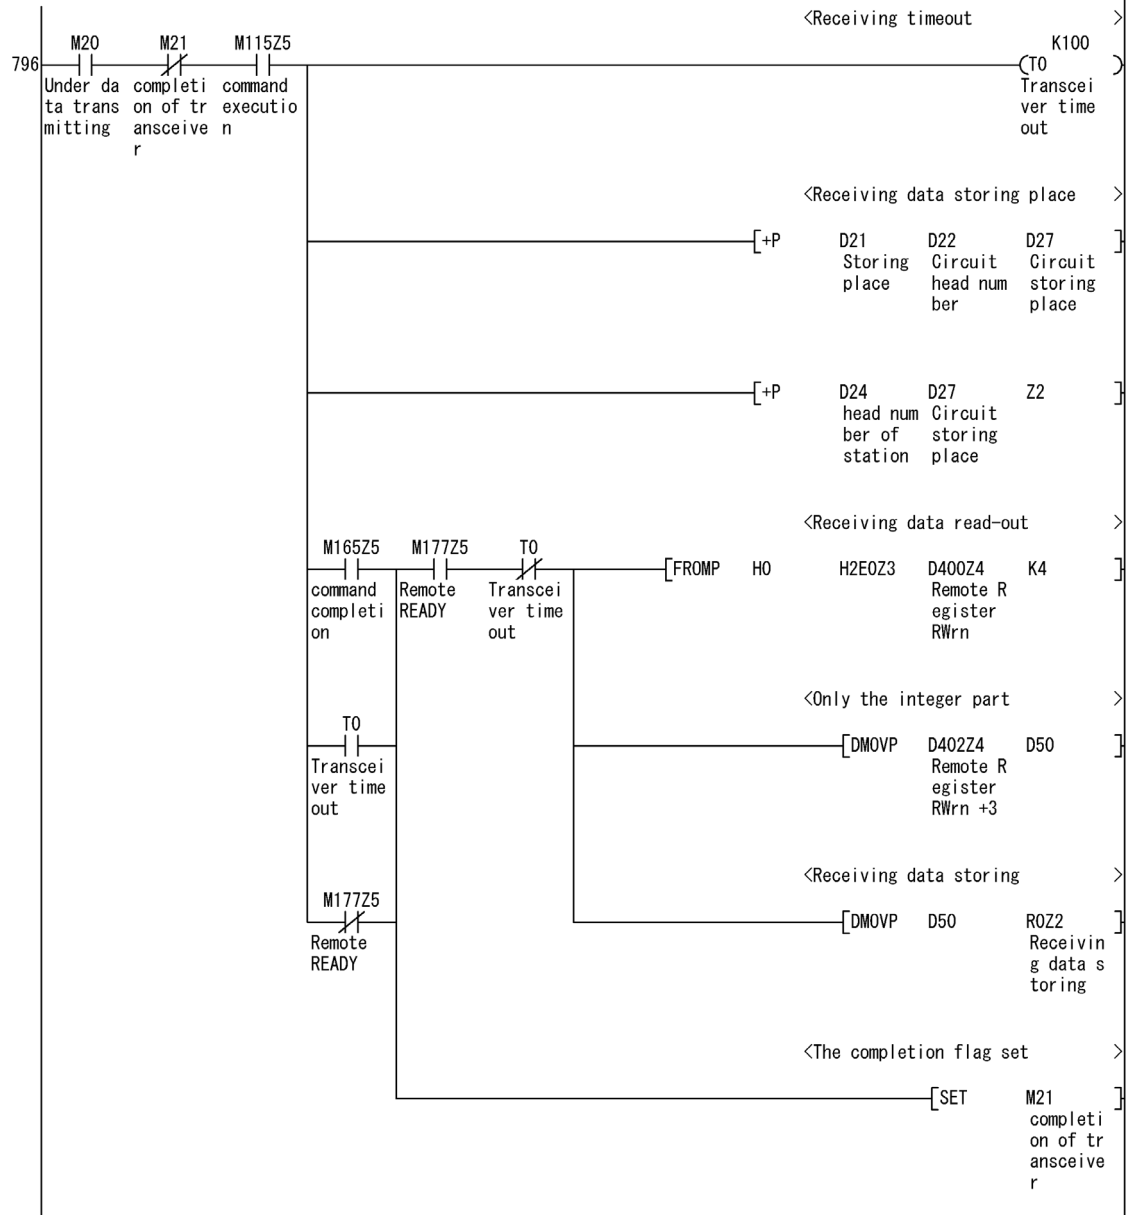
<Receiving timeout >

796 M20 Under data transmitting M21 completion of transceiver M115Z5 command execution K100 (T0 Transceiver time out )

<Receiving data storing place >

[+P D21 Storing place D22 Circuit head number D27 Circuit storing place ]

[+P D24 head number of station D27 Circuit storing place Z2 ]

<Receiving data read-out >

M165Z5 command completion M177Z5 Remote READY T0 Transceiver time out [FROMP H0 H2E0Z3 D400Z4 Remote Register RWrn K4 ]

<Only the integer part >

T0 Transceiver time out [DMOVP D402Z4 Remote Register RWrn +3 D50 ]

<Receiving data storing >

M177Z5 Remote READY [DMOVP D50 R0Z2 Receiving data storing ]

<The completion flag set >

[SET M21 completion of transceiver ]